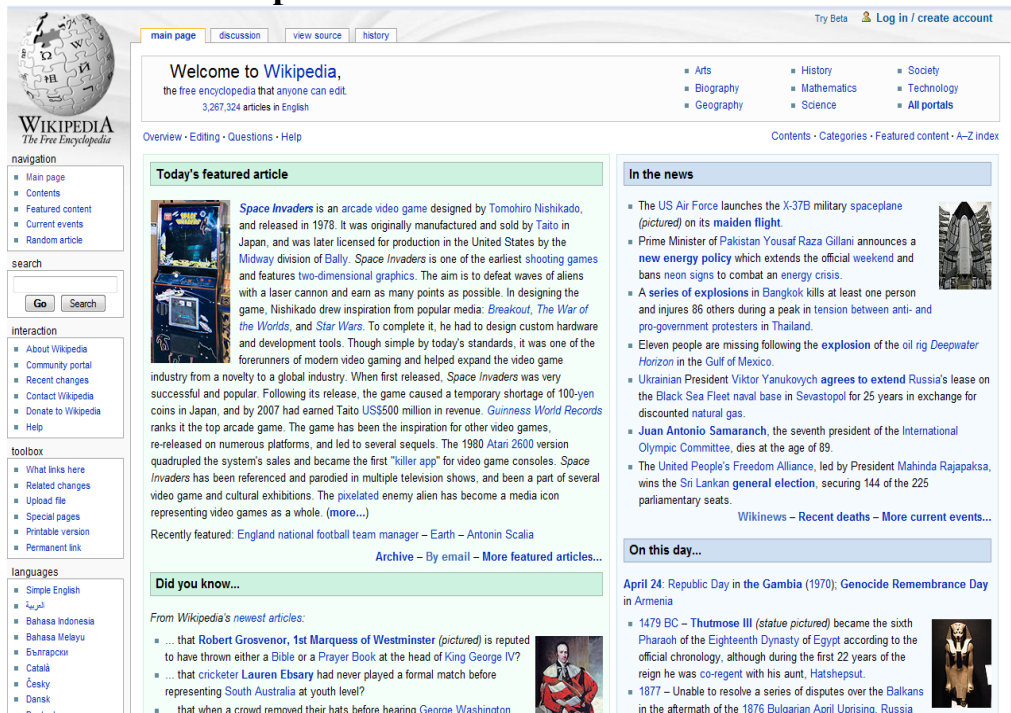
WIKIPEDIA
The Free Encyclopedia

main page | discussion | view source | history

Try Beta | Log in / create account

Welcome to Wikipedia,
the free encyclopedia that anyone can edit.
3,267,324 articles in English

- Arts
- Biography
- Geography
- History
- Mathematics
- Science
- Society
- Technology
- All portals

Overview · Editing · Questions · Help

Contents · Categories · Featured content · A–Z index

navigation
- Main page
- Contents
- Featured content
- Current events
- Random article

search
Go | Search

interaction
- About Wikipedia
- Community portal
- Recent changes
- Contact Wikipedia
- Donate to Wikipedia
- Help

toolbox
- What links here
- Related changes
- Upload file
- Special pages
- Printable version
- Permanent link

languages
- Simple English
- العربية
- Bahasa Indonesia
- Bahasa Melayu
- Български
- Català
- Česky
- Dansk

Today's featured article

Space Invaders is an arcade video game designed by Tomohiro Nishikado, and released in 1978. It was originally manufactured and sold by Taito in Japan, and was later licensed for production in the United States by the Midway division of Bally. Space Invaders is one of the earliest shooting games and features two-dimensional graphics. The aim is to defeat waves of aliens with a laser cannon and earn as many points as possible. In designing the game, Nishikado drew inspiration from popular media: Breakout, The War of the Worlds, and Star Wars. To complete it, he had to design custom hardware and development tools. Though simple by today's standards, it was one of the forerunners of modern video gaming and helped expand the video game industry from a novelty to a global industry. When first released, Space Invaders was very successful and popular. Following its release, the game caused a temporary shortage of 100-yen coins in Japan, and by 2007 had earned Taito US$500 million in revenue. Guinness World Records ranks it the top arcade game. The game has been the inspiration for other video games, re-released on numerous platforms, and led to several sequels. The 1980 Atari 2600 version quadrupled the system's sales and became the first "killer app" for video game consoles. Space Invaders has been referenced and parodied in multiple television shows, and been a part of several video game and cultural exhibitions. The pixelated enemy alien has become a media icon representing video games as a whole. (more...)

Recently featured: England national football team manager – Earth – Antonin Scalia

Archive – By email – More featured articles...

Did you know...

From Wikipedia's newest articles:

- ... that Robert Grosvenor, 1st Marquess of Westminster (pictured) is reputed to have thrown either a Bible or a Prayer Book at the head of King George IV?
- ... that cricketer Lauren Ebsary had never played a formal match before representing South Australia at youth level?
- ... that when a crowd removed their hats before hearing George Washington

In the news

- The US Air Force launches the X-37B military spaceplane (pictured) on its maiden flight.
- Prime Minister of Pakistan Yousaf Raza Gillani announces a new energy policy which extends the official weekend and bans neon signs to combat an energy crisis.
- A series of explosions in Bangkok kills at least one person and injures 86 others during a peak in tension between anti- and pro-government protesters in Thailand.
- Eleven people are missing following the explosion of the oil rig Deepwater Horizon in the Gulf of Mexico.
- Ukrainian President Viktor Yanukovych agrees to extend Russia's lease on the Black Sea Fleet naval base in Sevastopol for 25 years in exchange for discounted natural gas.
- Juan Antonio Samaranch, the seventh president of the International Olympic Committee, dies at the age of 89.
- The United People's Freedom Alliance, led by President Mahinda Rajapaksa, wins the Sri Lankan general election, securing 144 of the 225 parliamentary seats.

Wikinews – Recent deaths – More current events...

On this day...

April 24: Republic Day in the Gambia (1970); Genocide Remembrance Day in Armenia

- 1479 BC – Thutmose III (statue pictured) became the sixth Pharaoh of the Eighteenth Dynasty of Egypt according to the official chronology, although during the first 22 years of the reign he was co-regent with his aunt, Hatshepsut.
- 1877 – Unable to resolve a series of disputes over the Balkans in the aftermath of the 1876 Bulgarian April Uprising, Russia